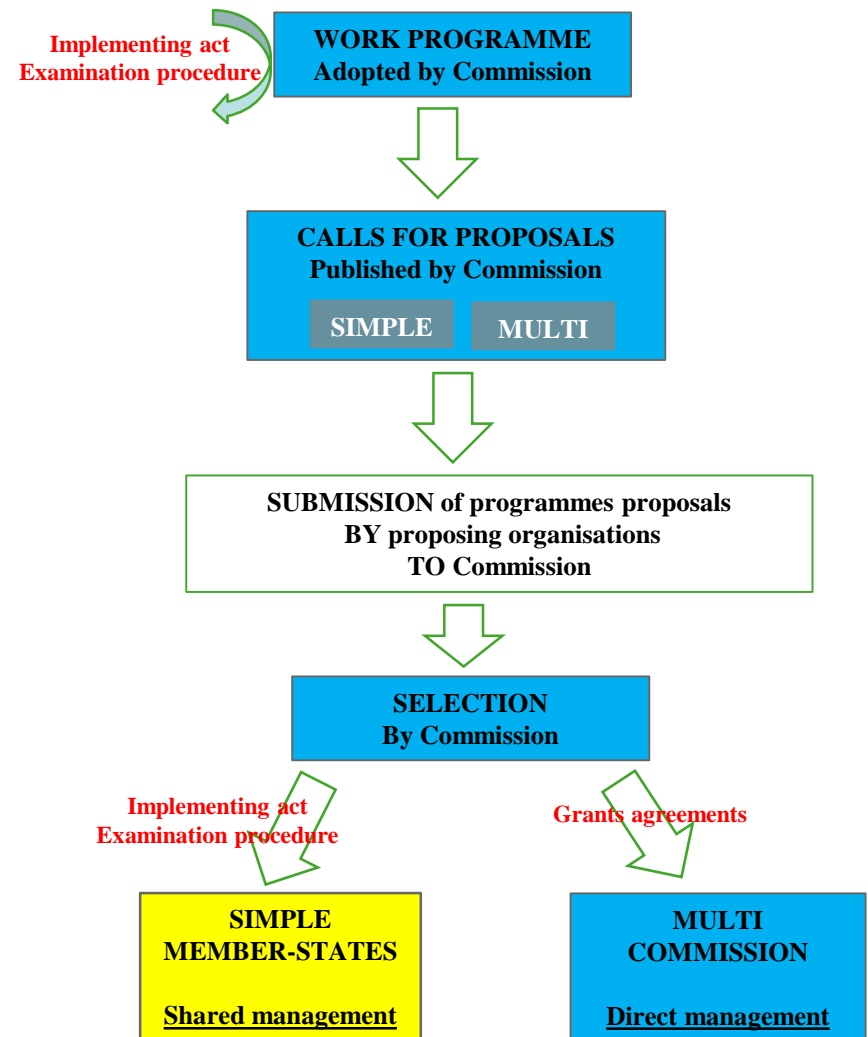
Implementing act
Examination procedure

WORK PROGRAMME
Adopted by Commission

CALLS FOR PROPOSALS
Published by Commission

SIMPLE

MULTI

SUBMISSION of programmes proposals
BY proposing organisations
TO Commission

SELECTION
By Commission

Implementing act
Examination procedure

Grants agreements

SIMPLE
MEMBER-STATES

Shared management

MULTI
COMMISSION

Direct management